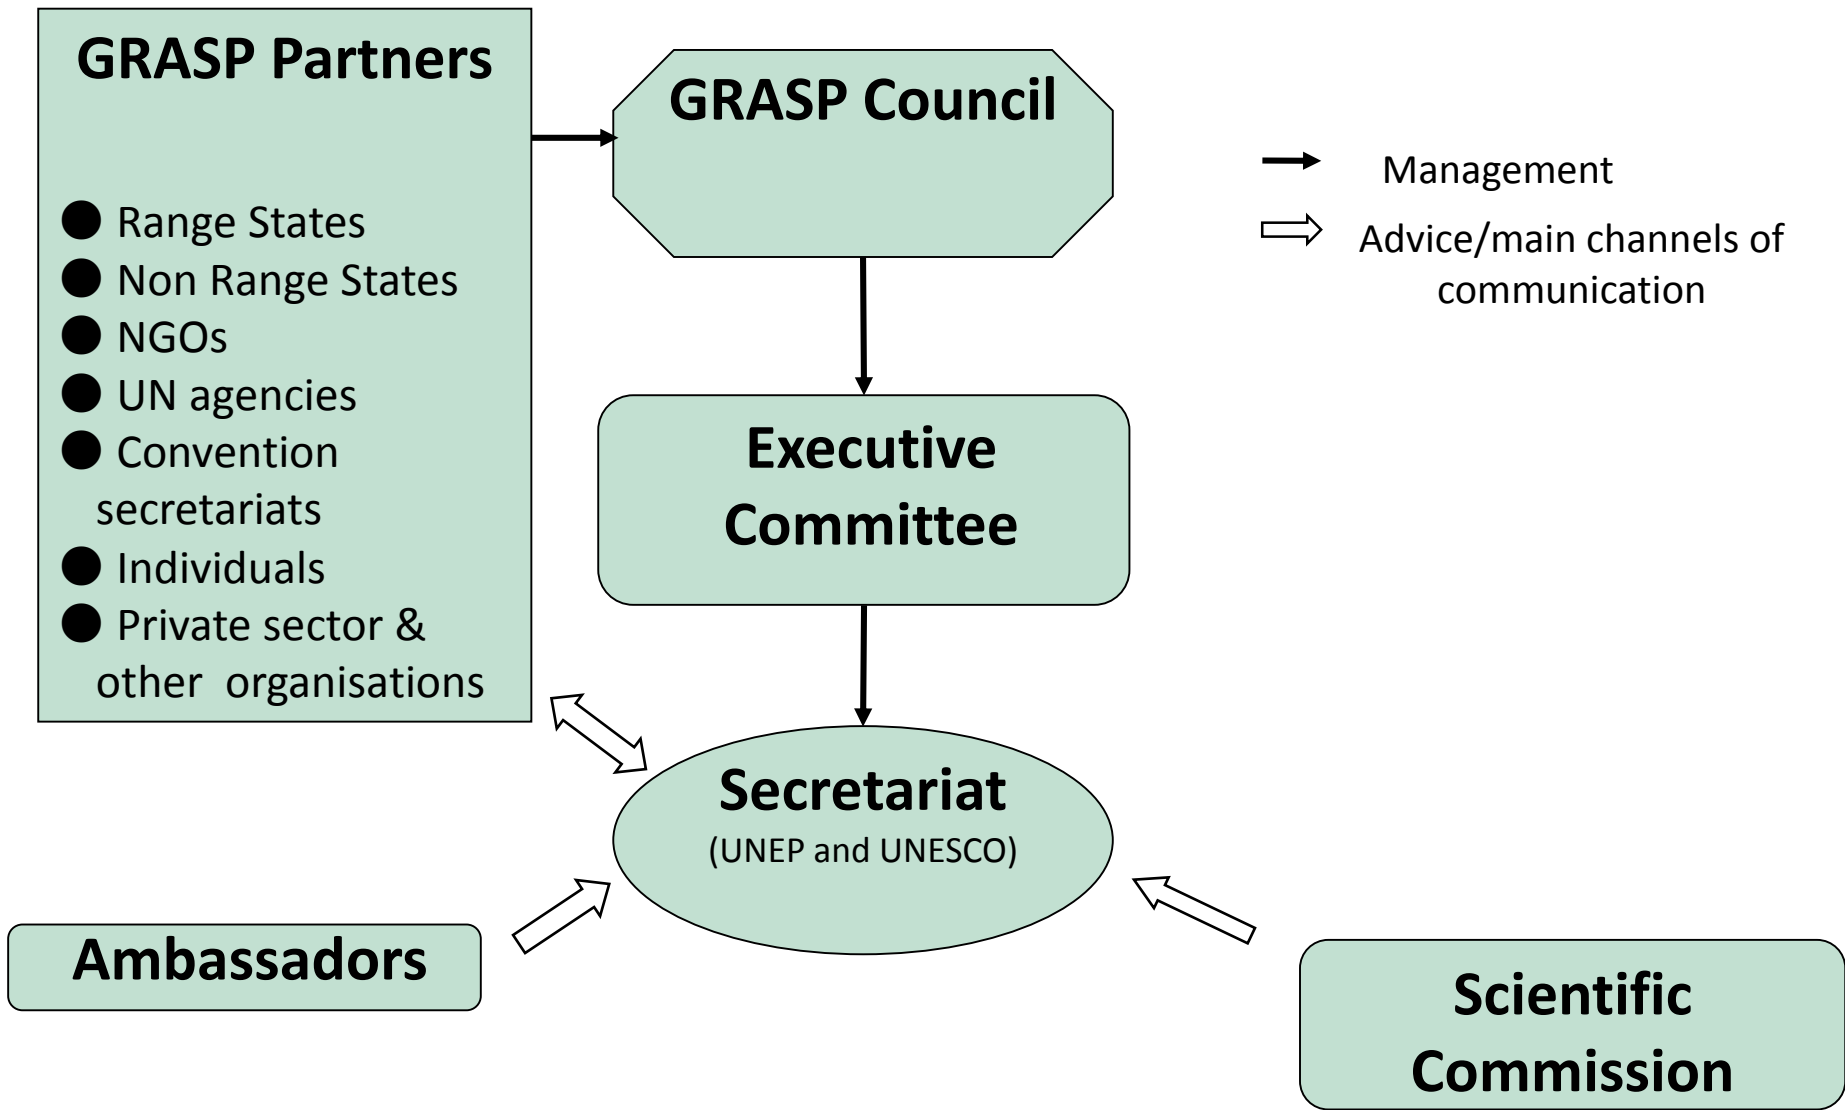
GRASP Partners

● Range States
● Non Range States
● NGOs
● UN agencies
● Convention secretariats
● Individuals
● Private sector & other organisations

GRASP Council

Management

Advice/main channels of communication

Executive Committee

Secretariat
(UNEP and UNESCO)

Ambassadors

Scientific Commission